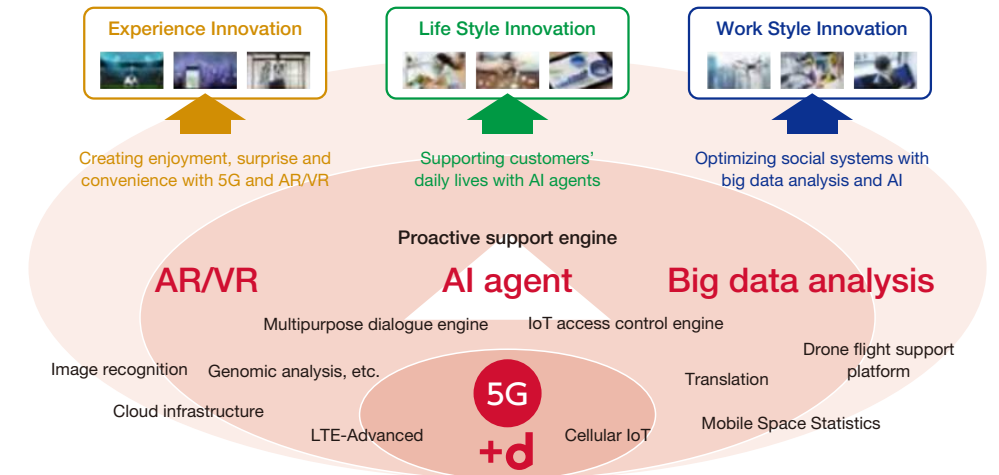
Experience Innovation

Life Style Innovation

Work Style Innovation

Creating enjoyment, surprise and convenience with 5G and AR/VR

Supporting customers' daily lives with AI agents

Optimizing social systems with big data analysis and AI

Proactive support engine

AR/VR

AI agent

Big data analysis

Multipurpose dialogue engine

IoT access control engine

Image recognition

Genomic analysis, etc.

Drone flight support platform

Translation

Cloud infrastructure

5G

Mobile Space Statistics

LTE-Advanced

Cellular IoT

+d